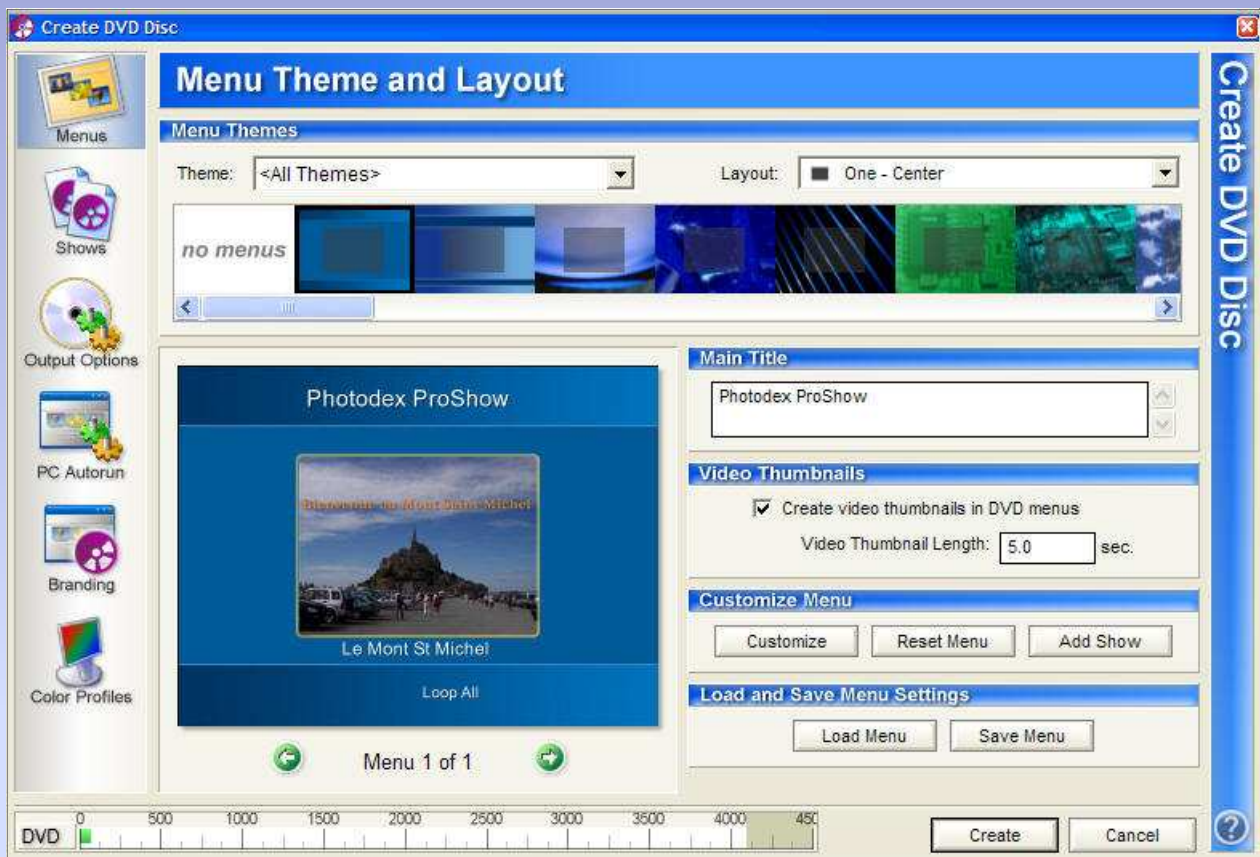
Create DVD Disc

Menus

Shows

Output Options

PC Autorun

Branding

Color Profiles

Menu Theme and Layout

Menu Themes

Theme: <All Themes>

Layout: One - Center

no menus

Photodex ProShow

Bienvenue au Mont Saint Michel

Le Mont St Michel

Loop All

Menu 1 of 1

Main Title

Photodex ProShow

Video Thumbnails

Create video thumbnails in DVD menus

Video Thumbnail Length: 5.0 sec.

Customize Menu

Customize

Reset Menu

Add Show

Load and Save Menu Settings

Load Menu

Save Menu

Create DVD Disc

DVD

0 500 1000 1500 2000 2500 3000 3500 4000 450

Create

Cancel

?